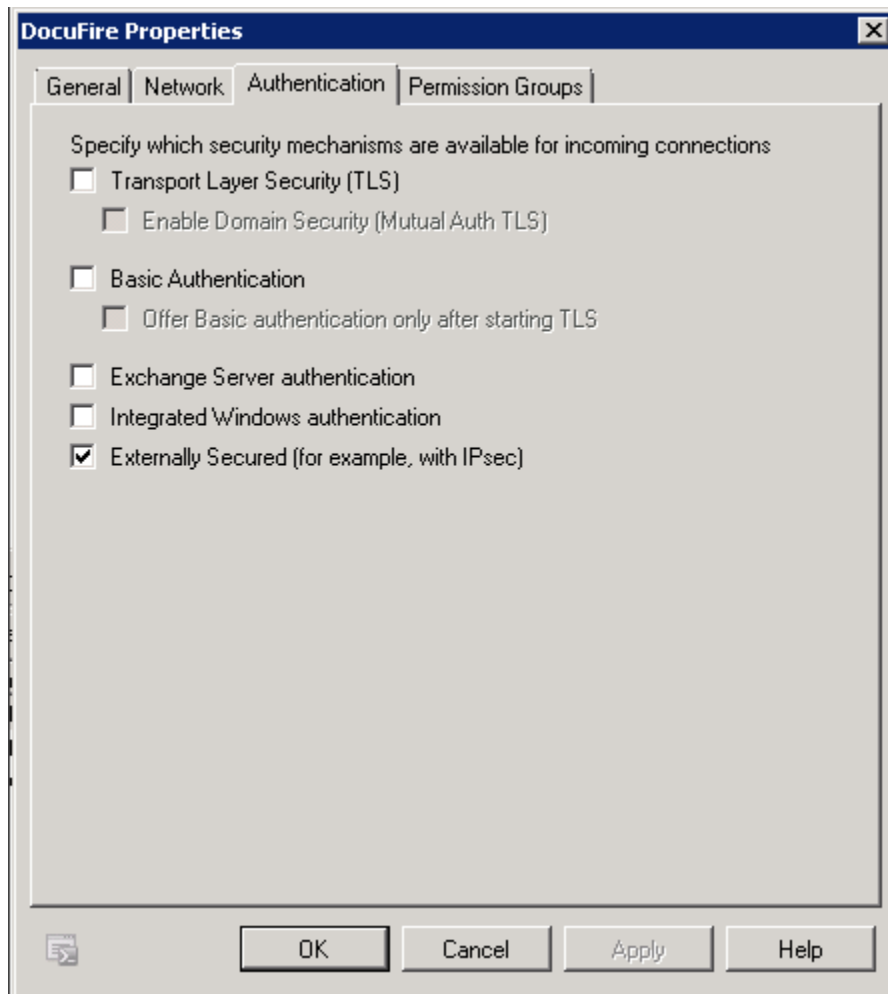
DocuFire Properties

General | Network | Authentication | Permission Groups

Specify which security mechanisms are available for incoming connections

☐ Transport Layer Security (TLS)

☐ Enable Domain Security (Mutual Auth TLS)

☐ Basic Authentication

☐ Offer Basic authentication only after starting TLS

☐ Exchange Server authentication

☐ Integrated Windows authentication

☑ Externally Secured (for example, with IPsec)

OK | Cancel | Apply | Help